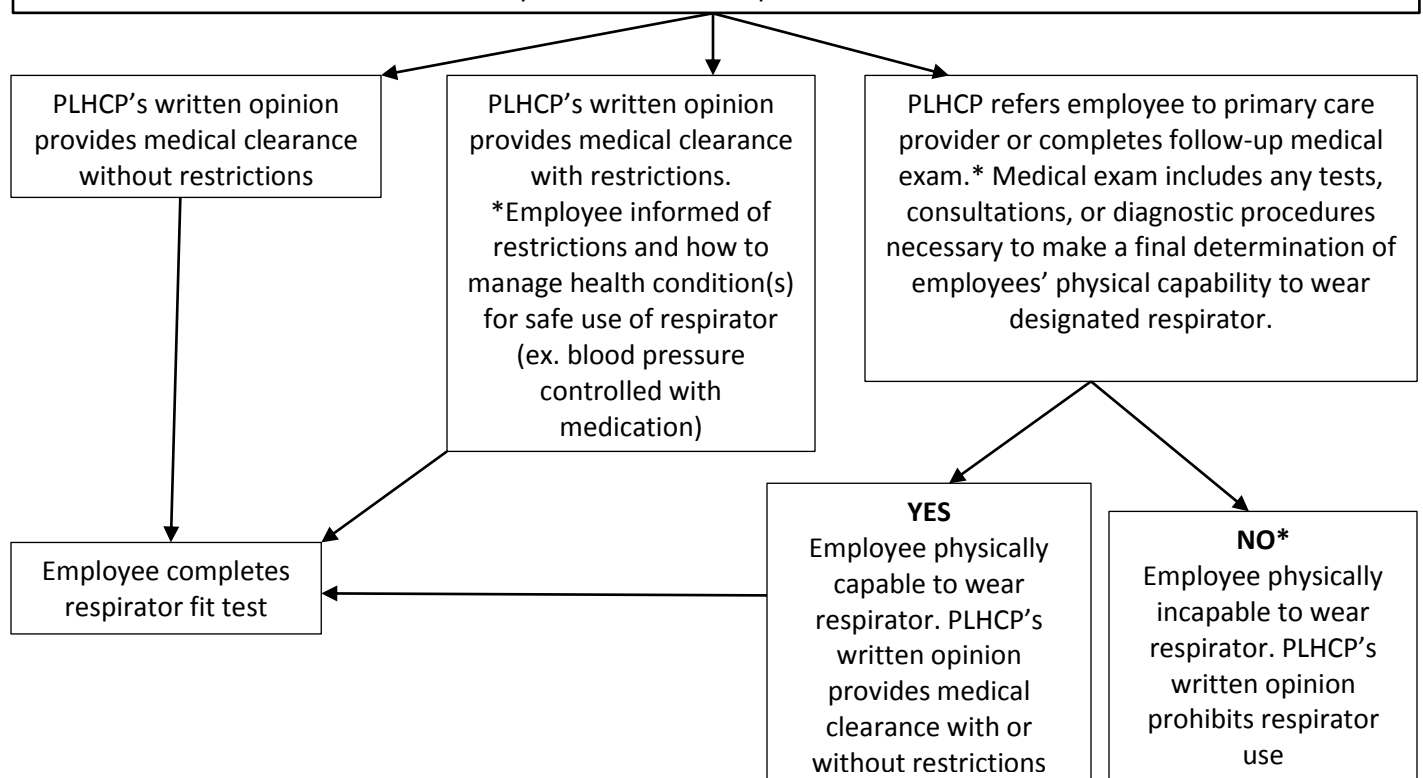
PLHCP's written opinion provides medical clearance without restrictions

PLHCP's written opinion provides medical clearance with restrictions. *Employee informed of restrictions and how to manage health condition(s) for safe use of respirator (ex. blood pressure controlled with medication)

PLHCP refers employee to primary care provider or completes follow-up medical exam.* Medical exam includes any tests, consultations, or diagnostic procedures necessary to make a final determination of employees' physical capability to wear designated respirator.

Employee completes respirator fit test

**YES**
Employee physically capable to wear respirator. PLHCP's written opinion provides medical clearance with or without restrictions

**NO***
Employee physically incapable to wear respirator. PLHCP's written opinion prohibits respirator use